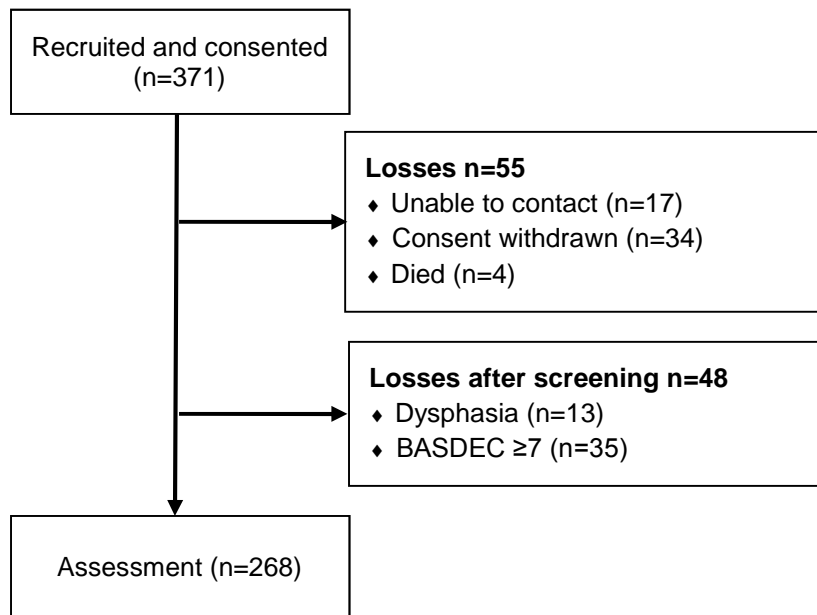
Recruited and consented (n=371)

**Losses n=55**
- Unable to contact (n=17)
- Consent withdrawn (n=34)
- Died (n=4)

**Losses after screening n=48**
- Dysphasia (n=13)
- BASDEC ≥7 (n=35)

Assessment (n=268)